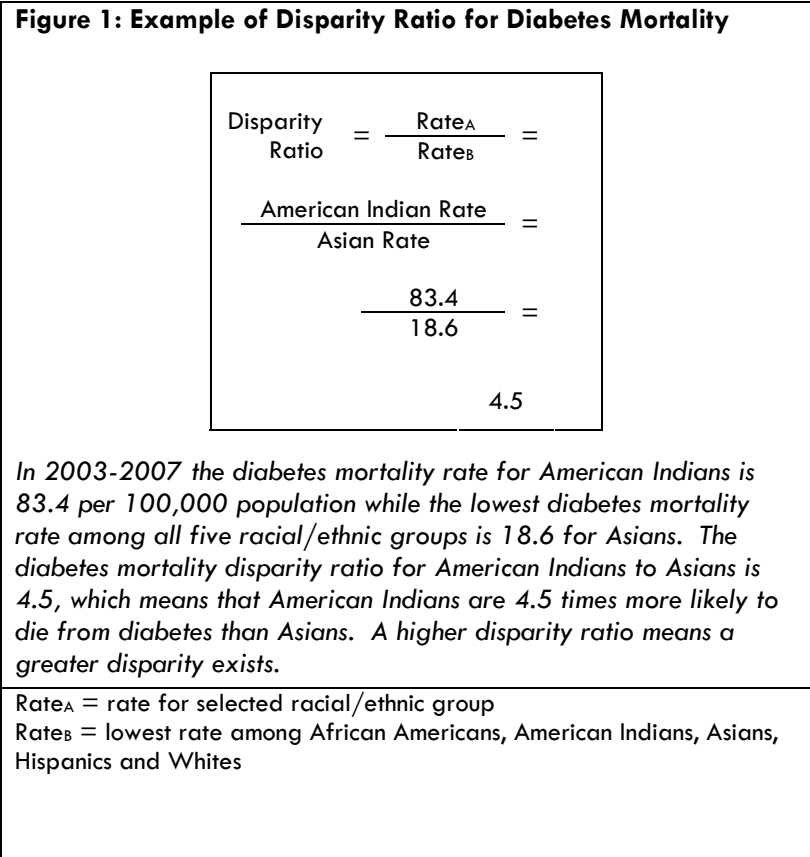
**Figure 1: Example of Disparity Ratio for Diabetes Mortality**

Disparity Ratio $= \frac{Rate_A}{Rate_B} =$

$\frac{\text{American Indian Rate}}{\text{Asian Rate}} =$

$\frac{83.4}{18.6} =$

4.5

*In 2003-2007 the diabetes mortality rate for American Indians is 83.4 per 100,000 population while the lowest diabetes mortality rate among all five racial/ethnic groups is 18.6 for Asians. The diabetes mortality disparity ratio for American Indians to Asians is 4.5, which means that American Indians are 4.5 times more likely to die from diabetes than Asians. A higher disparity ratio means a greater disparity exists.*

$Rate_A$ = rate for selected racial/ethnic group
$Rate_B$ = lowest rate among African Americans, American Indians, Asians, Hispanics and Whites